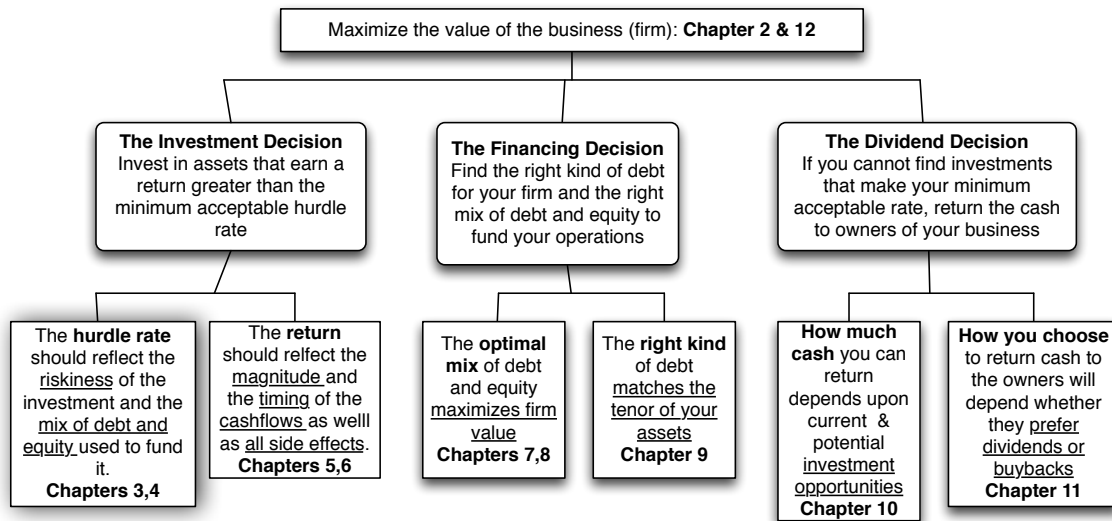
Maximize the value of the business (firm): **Chapter 2 & 12**

**The Investment Decision**
Invest in assets that earn a return greater than the minimum acceptable hurdle rate

**The Financing Decision**
Find the right kind of debt for your firm and the right mix of debt and equity to fund your operations

**The Dividend Decision**
If you cannot find investments that make your minimum acceptable rate, return the cash to owners of your business

The **hurdle rate** should reflect the riskiness of the investment and the mix of debt and equity used to fund it.
**Chapters 3,4**

The **return** should relfect the magnitude and the timing of the cashflows as welll as all side effects.
**Chapters 5,6**

The **optimal mix** of debt and equity maximizes firm value
**Chapters 7,8**

The **right kind** of debt matches the tenor of your assets
**Chapter 9**

**How much cash** you can return depends upon current & potential investment opportunities
**Chapter 10**

**How you choose** to return cash to the owners will depend whether they prefer dividends or buybacks
**Chapter 11**